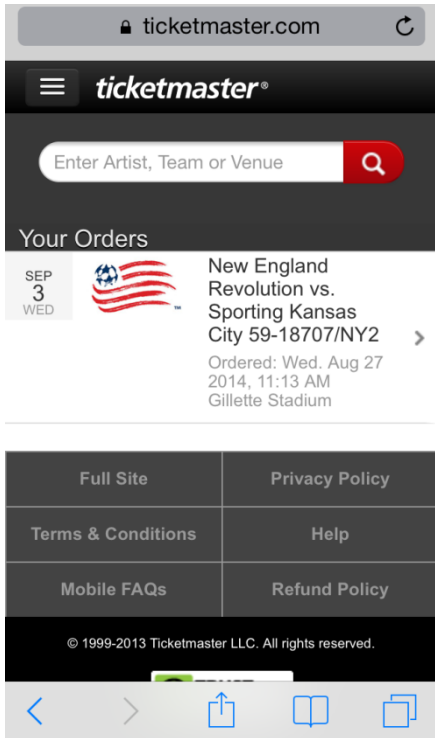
ticketmaster.com

ticketmaster®

Enter Artist, Team or Venue

Your Orders

SEP
3
WED

New England Revolution vs. Sporting Kansas City 59-18707/NY2

Ordered: Wed. Aug 27 2014, 11:13 AM
Gillette Stadium

| Full Site | Privacy Policy |
|---|---|
| Terms & Conditions | Help |
| Mobile FAQs | Refund Policy |

© 1999-2013 Ticketmaster LLC. All rights reserved.

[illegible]